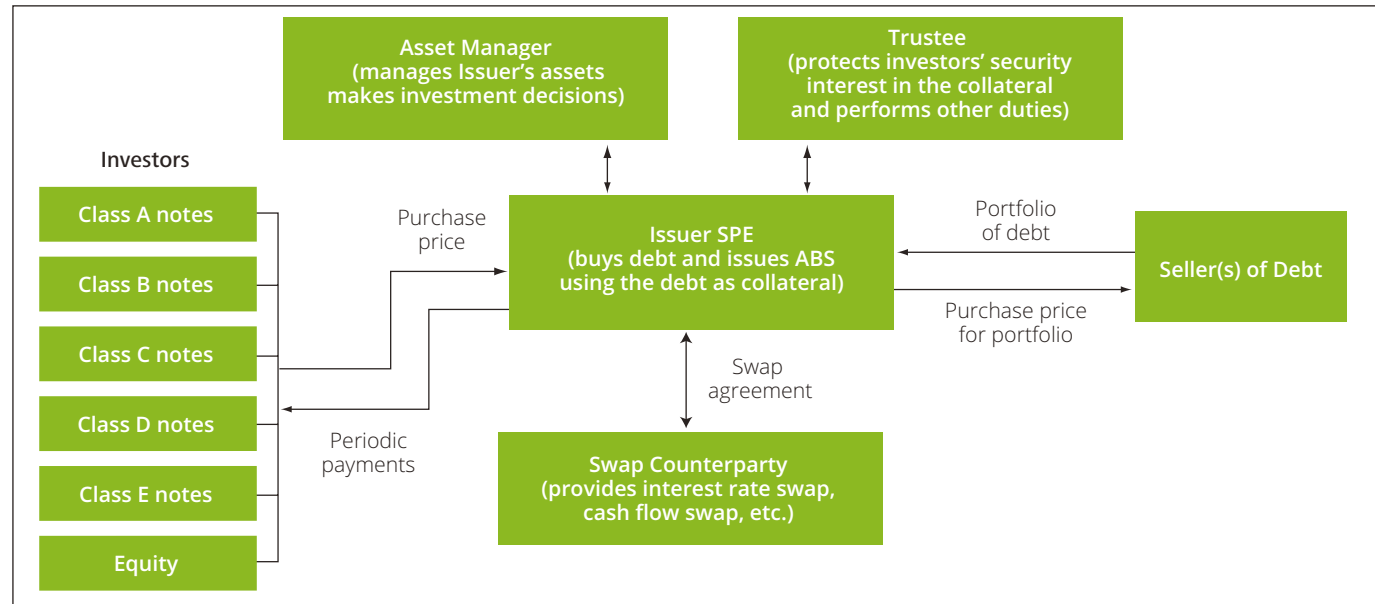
Asset Manager
(manages Issuer's assets makes investment decisions)

Trustee
(protects investors' security interest in the collateral and performs other duties)

Investors

Class A notes

Class B notes

Class C notes

Class D notes

Class E notes

Equity

Purchase price

Periodic payments

Issuer SPE
(buys debt and issues ABS using the debt as collateral)

Portfolio of debt

Purchase price for portfolio

Seller(s) of Debt

Swap agreement

Swap Counterparty
(provides interest rate swap, cash flow swap, etc.)